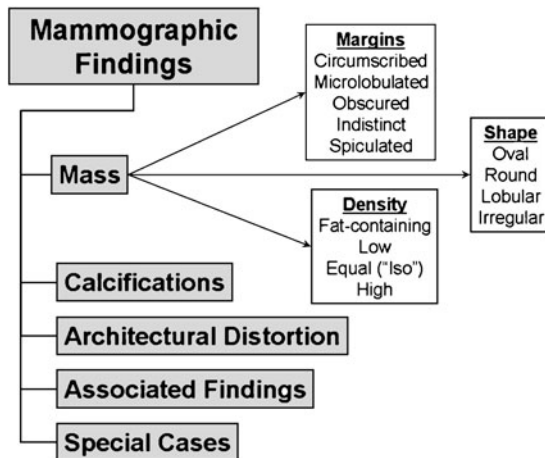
Mammographic Findings

Mass

Margins
Circumscribed
Microlobulated
Obscured
Indistinct
Spiculated

Shape
Oval
Round
Lobular
Irregular

Density
Fat-containing
Low
Equal ("Iso")
High

Calcifications

Architectural Distortion

Associated Findings

Special Cases